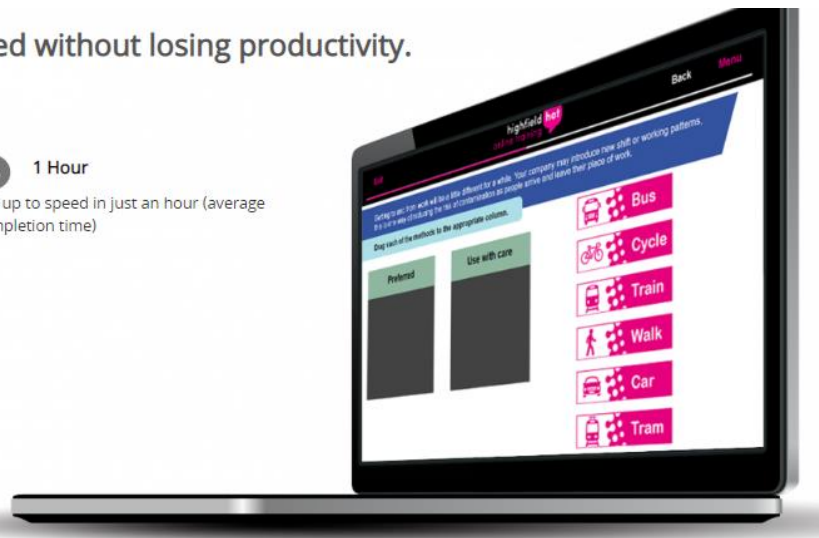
ed without losing productivity.

1 Hour

up to speed in just an hour (average mpletion time)

Back Menu

highfield het
online training

Getting to and from work will be a little different for a while. Your company may introduce new shift or working patterns. this is one way of reducing the risk of contamination as people arrive and leave their place of work.

Drag each of the methods to the appropriate column.

Preferred

Use with care

Bus

Cycle

Train

Walk

Car

Tram